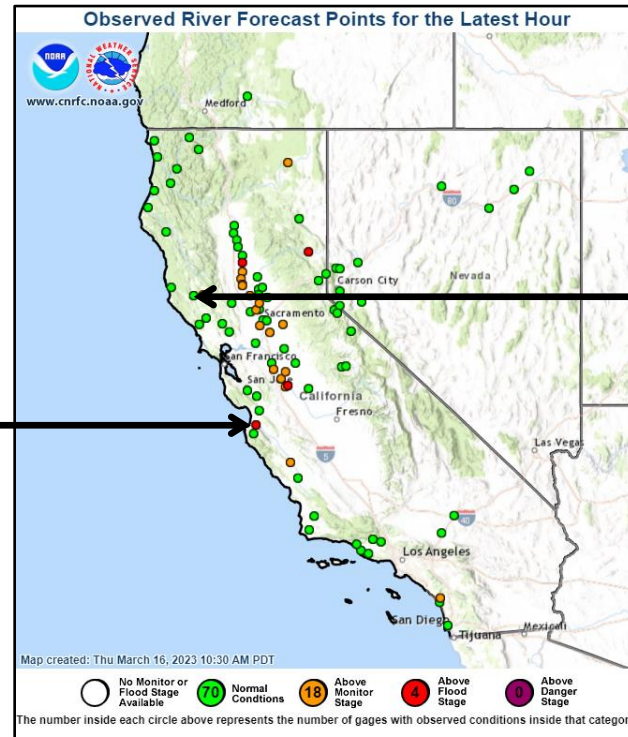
Observed River Forecast Points for the Latest Hour

NOAA

NATIONAL WEATHER SERVICE

www.cnrfc.noaa.gov

Medford

80

Nevada

Carson City

Sacramento

San Francisco

San Jose

California

Fresno

5

Las Vegas

40

Los Angeles

San Diego

Tijuana

Mexicali

Map created: Thu March 16, 2023 10:30 AM PDT

No Monitor or Flood Stage Available

70 Normal Condtions

18 Above Monitor Stage

4 Above Flood Stage

0 Above Danger Stage

The number inside each circle above represents the number of gages with observed conditions inside that categor